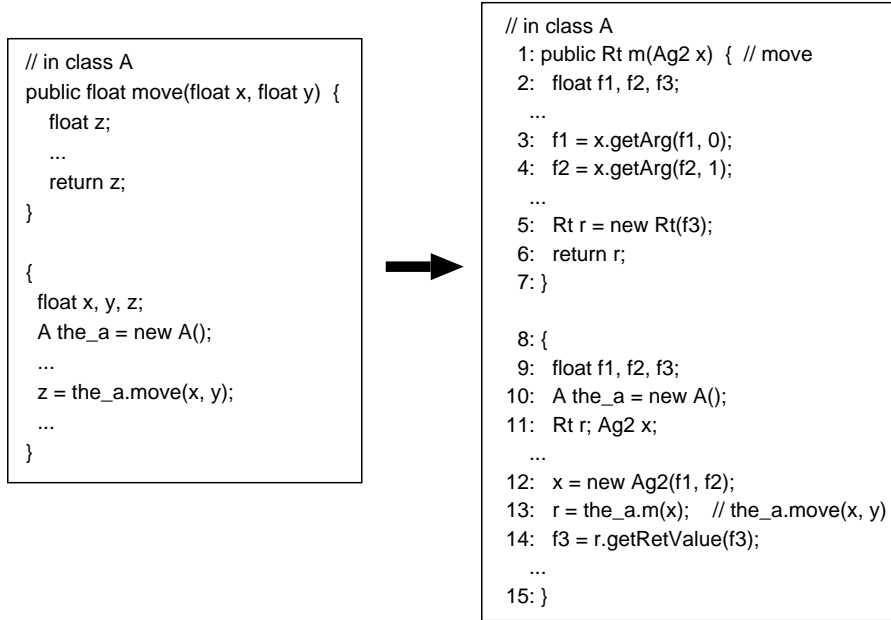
// in class A
public float move(float x, float y) {
float z;
...
return z;
}

{
float x, y, z;
A the_a = new A();
...
z = the_a.move(x, y);
...
}

// in class A
1: public Rt m(Ag2 x) { // move
2: float f1, f2, f3;
...
3: f1 = x.getArg(f1, 0);
4: f2 = x.getArg(f2, 1);
...
5: Rt r = new Rt(f3);
6: return r;
7: }

8: {
9: float f1, f2, f3;
10: A the_a = new A();
11: Rt r; Ag2 x;
...
12: x = new Ag2(f1, f2);
13: r = the_a.m(x); // the_a.move(x, y)
14: f3 = r.getRetValue(f3);
...
15: }